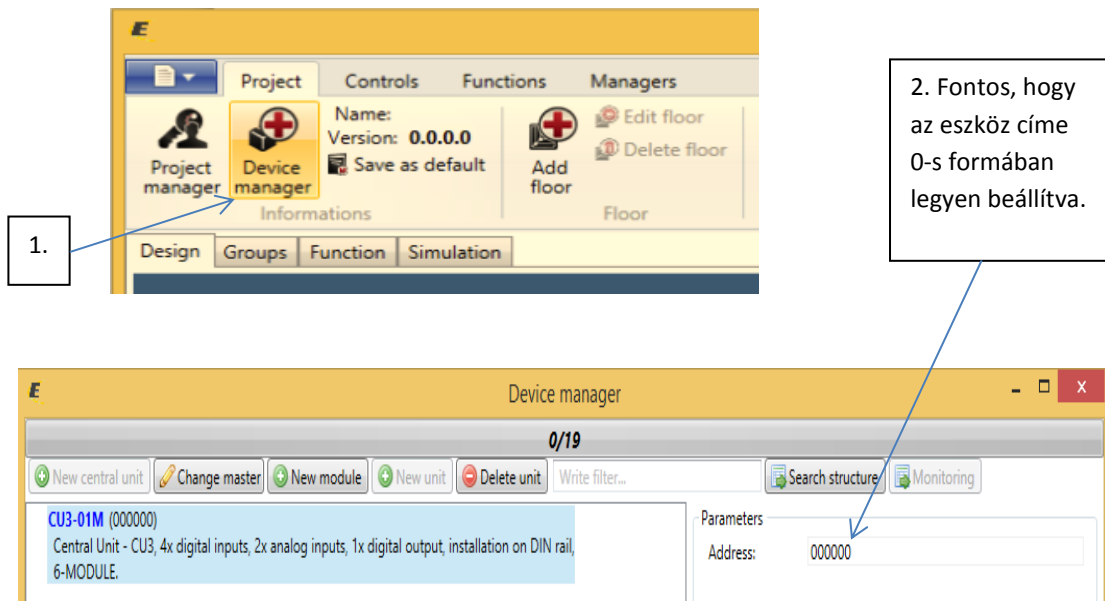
E

Project Controls Functions Managers

Project manager

Device manager

Name:
Version: 0.0.0.0
Save as default

Informations

Add floor

Edit floor
Delete floor

Floor

Design Groups Function Simulation

1.

2. Fontos, hogy az eszköz címe 0-s formában legyen beállítva.

E

Device manager

- □ X

0/19

New central unit | Change master | New module | New unit | Delete unit | Write filter... | Search structure | Monitoring

CU3-01M (000000)
Central Unit - CU3, 4x digital inputs, 2x analog inputs, 1x digital output, installation on DIN rail, 6-MODULE.

Parameters
Address: 000000